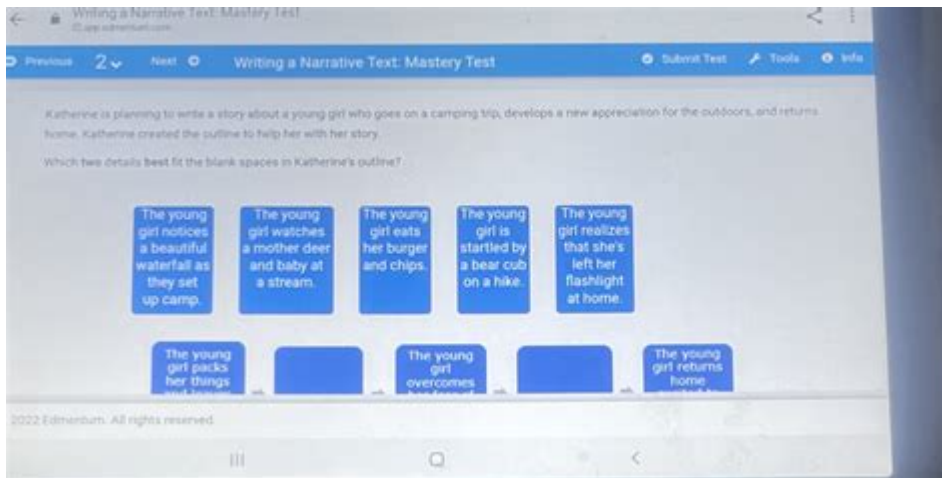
Writing a Narrative Text: Mastery Test
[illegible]

Previous 2 Next

Writing a Narrative Text: Mastery Test

Submit Test Tools Info

Katherine is planning to write a story about a young girl who goes on a camping trip, develops a new appreciation for the outdoors, and returns home. Katherine created the outline to help her with her story.

Which two details best fit the blank spaces in Katherine's outline?

The young girl notices a beautiful waterfall as they set up camp.

The young girl watches a mother deer and baby at a stream.

The young girl eats her burger and chips.

The young girl is startled by a bear cub on a hike.

The young girl realizes that she's left her flashlight at home.

The young girl packs her things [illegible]

The young girl overcomes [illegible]

The young girl returns home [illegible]

2022 Edmentum. All rights reserved.